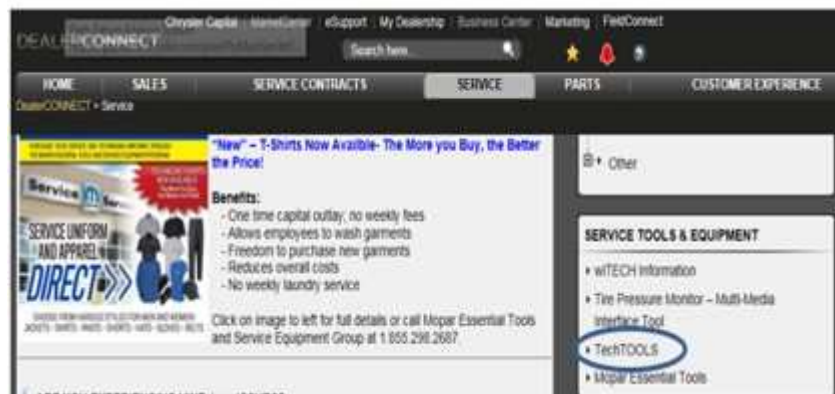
DEALERCONNECT

Chrysler Capital | MarketCenter | eSupport | My Dealership | Business Center | Marketing | FleetConnect

Search here...

HOME | SALES | SERVICE CONTRACTS | SERVICE | PARTS | CUSTOMER EXPERIENCE

DealerCONNECT > Service

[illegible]

Service

SERVICE UNIFORM AND APPAREL DIRECT

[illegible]

"New" – T-Shirts Now Avalible- The More you Buy, the Better the Price!

Benefits:
- One time capital outlay; no weekly fees
- Allows employees to wash garments
- Freedom to purchase new garments
- Reduces overall costs
- No weekly laundry service

Click on image to left for full details or call Mopar Essential Tools and Service Equipment Group at 1.855.298.2687.

Other

SERVICE TOOLS & EQUIPMENT

wiTECH Information

Tire Pressure Monitor – Multi-Media Interface Tool

TechTOOLS

Mopar Essential Tools